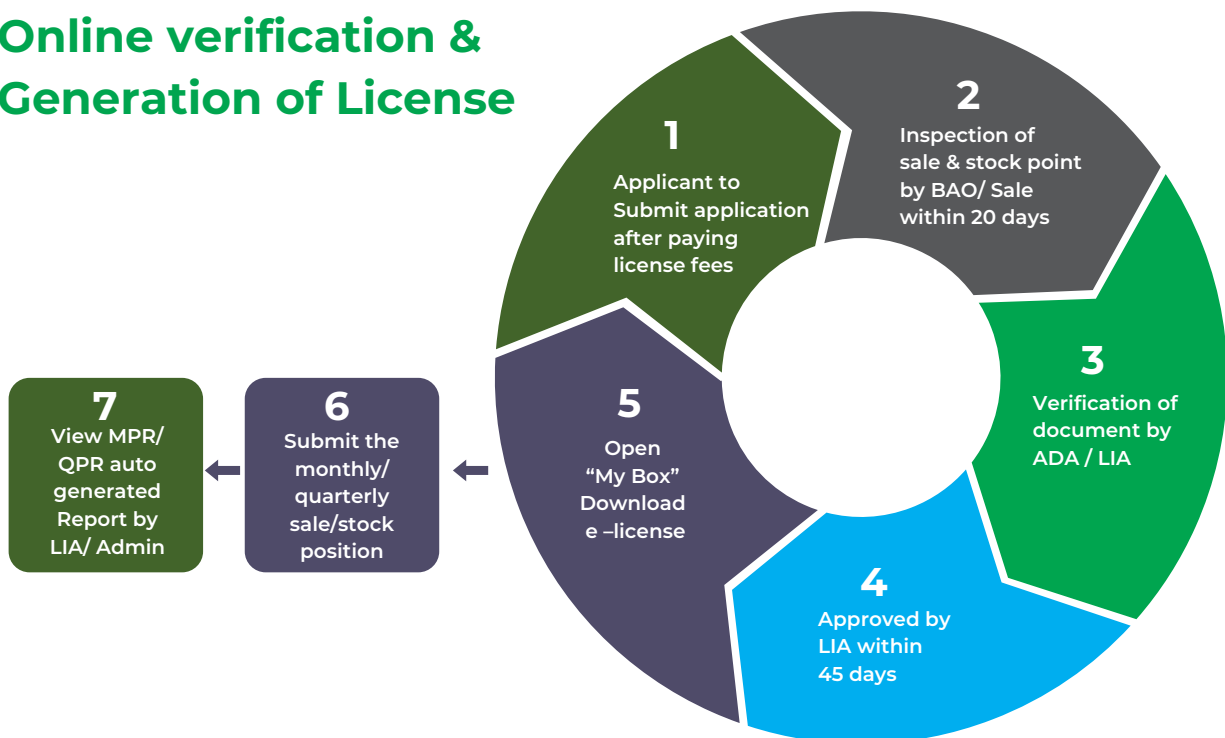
Online verification & Generation of License

1
Applicant to Submit application after paying license fees

2
Inspection of sale & stock point by BAO/ Sale within 20 days

3
Verification of document by ADA / LIA

4
Approved by LIA within 45 days

5
Open "My Box" Download e –license

6
Submit the monthly/ quarterly sale/stock position

7
View MPR/ QPR auto generated Report by LIA/ Admin